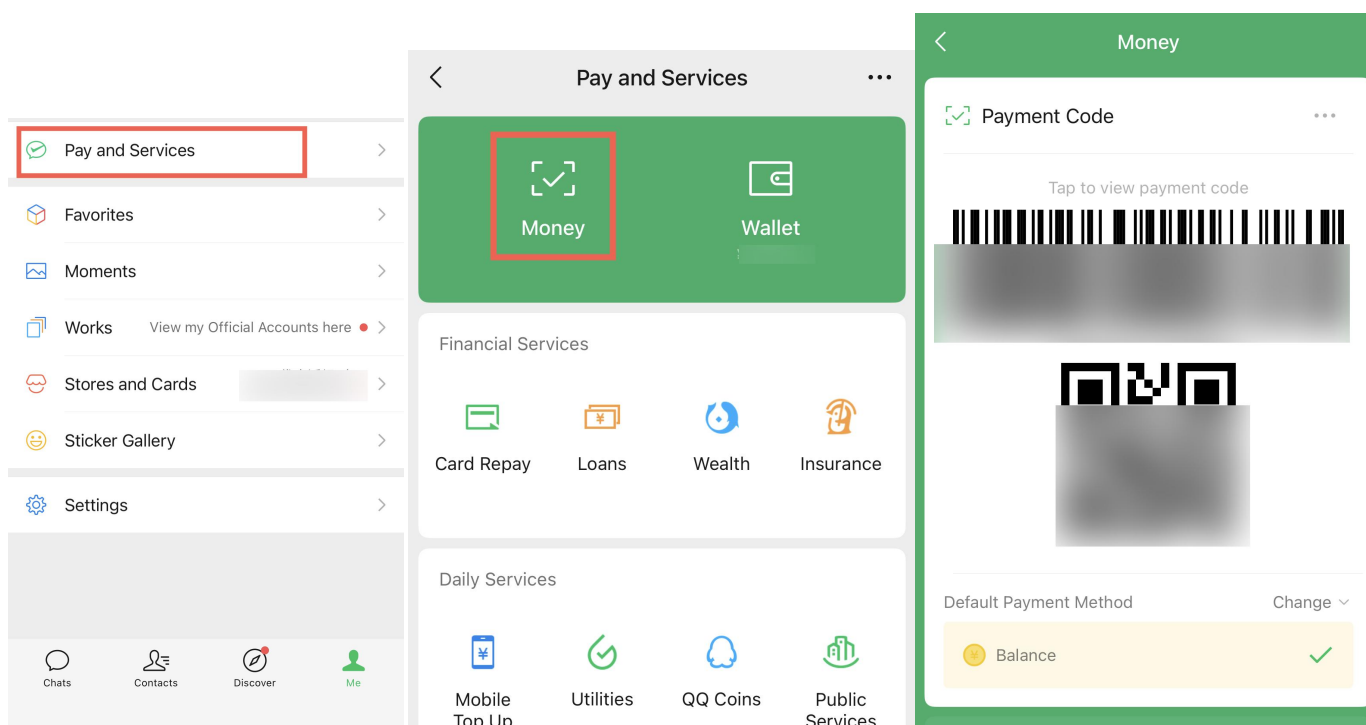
Pay and Services

Favorites

Moments

Works View my Official Accounts here

Stores and Cards

Sticker Gallery

Settings

Chats Contacts Discover Me

Pay and Services

Money

Wallet

Financial Services

Card Repay Loans Wealth Insurance

Daily Services

Mobile Top Up Utilities QQ Coins Public Services

Money

Payment Code

Tap to view payment code

Default Payment Method Change

Balance